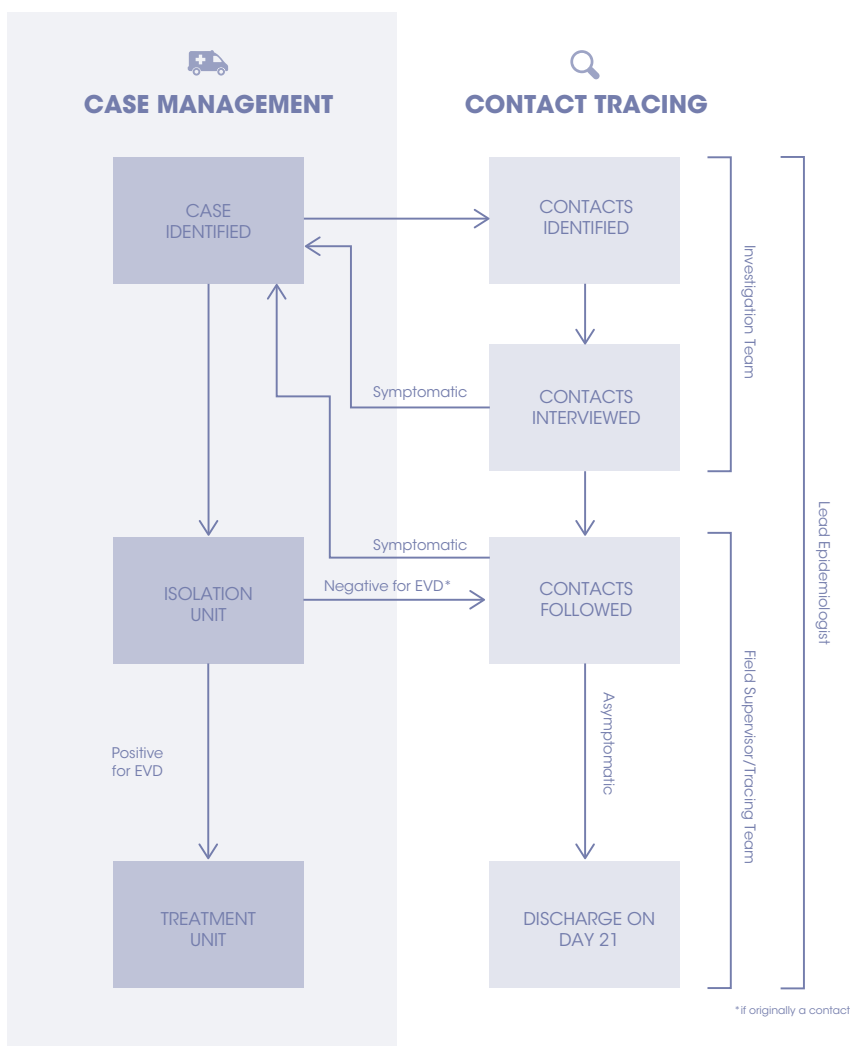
CASE MANAGEMENT

CONTACT TRACING

CASE IDENTIFIED

CONTACTS IDENTIFIED

Symptomatic

CONTACTS INTERVIEWED

Investigation Team

Symptomatic

ISOLATION UNIT

Negative for EVD*

CONTACTS FOLLOWED

Lead Epidemiologist

Positive for EVD

Asymptomatic

Field Supervisor/Tracing Team

TREATMENT UNIT

DISCHARGE ON DAY 21

*if originally a contact